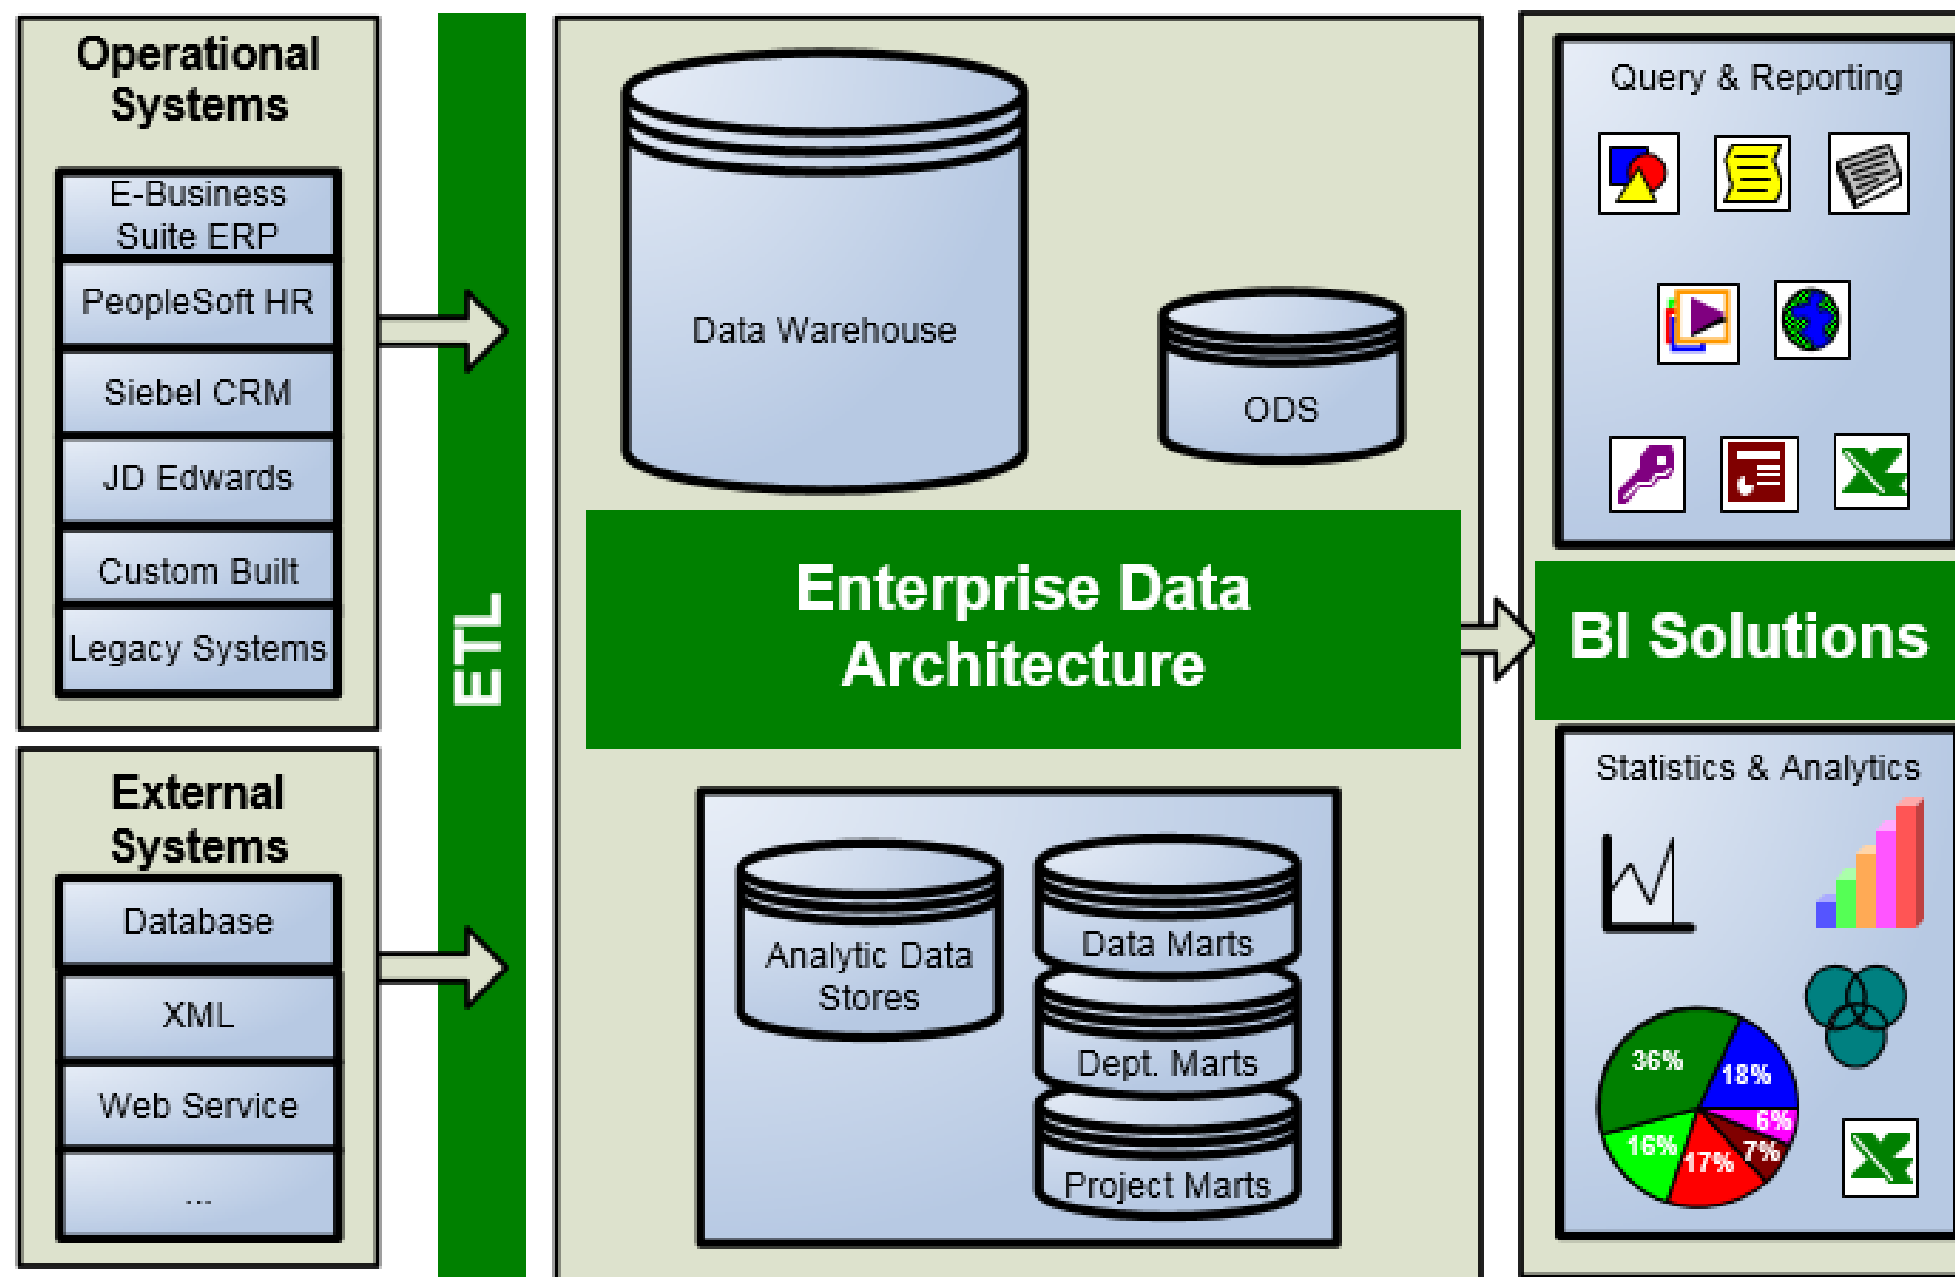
Operational Systems

E-Business Suite ERP

PeopleSoft HR

Siebel CRM

JD Edwards

Custom Built

Legacy Systems

External Systems

Database

XML

Web Service

...

ETL

Data Warehouse

ODS

Enterprise Data Architecture

Analytic Data Stores

Data Marts

Dept. Marts

Project Marts

Query & Reporting

BI Solutions

Statistics & Analytics

36%

18%

6%

7%

17%

16%